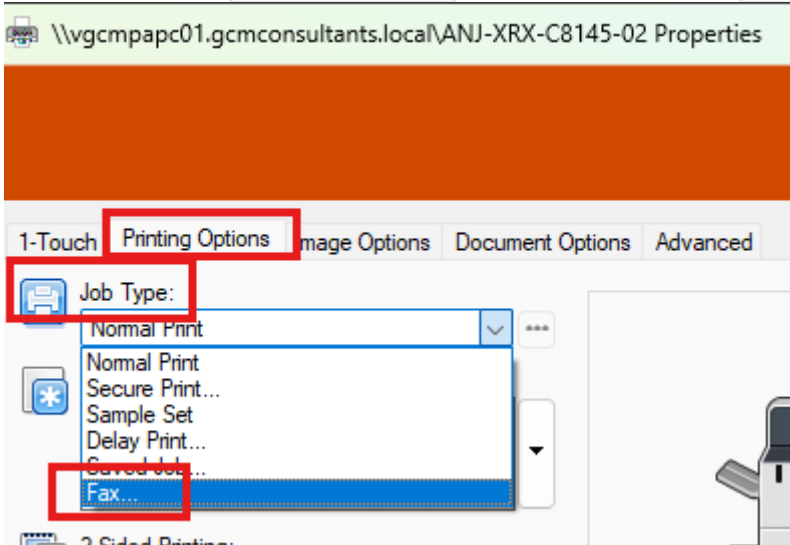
\\vgcmpapc01.gcmconsultants.local\ANJ-XRX-C8145-02 Properties

1-Touch
Printing Options
mage Options
Document Options
Advanced

Job Type:
Normal Print
Normal Print
Secure Print...
Sample Set
Delay Print...
Saved Job...
Fax...

2-Sided Printing: